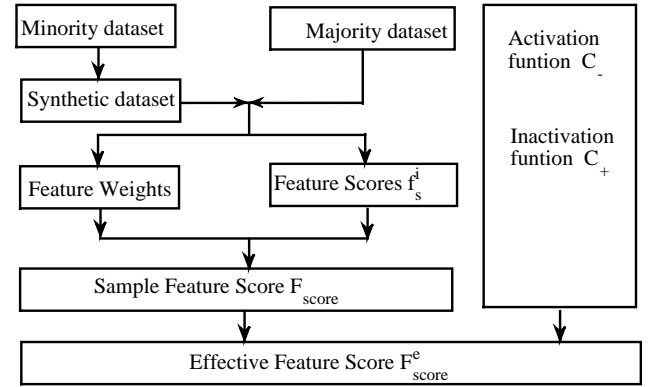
Minority dataset

Majority dataset

Synthetic dataset

Activation funtion $C_-$

Inactivation funtion $C_+$

Feature Weights

Feature Scores $f_s^i$

Sample Feature Score $F_{score}$

Effective Feature Score $F_{score}^e$